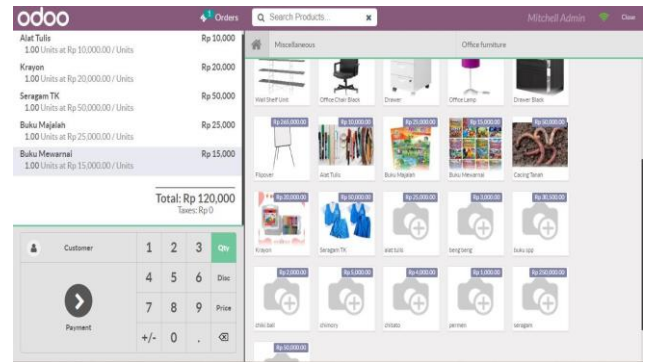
odoo
Orders
Search Products...
Mitchell Admin
Close

Alat Tulis Rp 10,000
1.00 Units at Rp 10,000.00 / Units
Krayon Rp 20,000
1.00 Units at Rp 20,000.00 / Units
Seragam TK Rp 50,000
1.00 Units at Rp 50,000.00 / Units
Buku Majalah Rp 25,000
1.00 Units at Rp 25,000.00 / Units
Buku Mewarnai Rp 15,000
1.00 Units at Rp 15,000.00 / Units

Total: Rp 120,000
Taxes: Rp 0

Customer
1 2 3 Qty
4 5 6 Disc
7 8 9 Price
+/- 0 .
Payment

Miscellaneous
Office furniture

Wall Shelf Unit
Office Chair Black
Drawer
Office Lamp
Drawer Black

Rp 160,000.00
Flipover
Rp 10,000.00
Alat Tulis
Rp 25,000.00
Buku Majalah
Rp 15,000.00
Buku Mewarnai
Rp 50,000.00
Cacing Tanah

Rp 20,000.00
Krayon
Rp 50,000.00
Seragam TK
Rp 25,000.00
alat tulis
Rp 3,000.00
beng beng
Rp 30,500.00
buku spp

Rp 2,000.00
chiki ball
Rp 5,000.00
chimory
Rp 4,000.00
chitato
Rp 5,000.00
permen
Rp 250,000.00
seragam

Rp 50,000.00